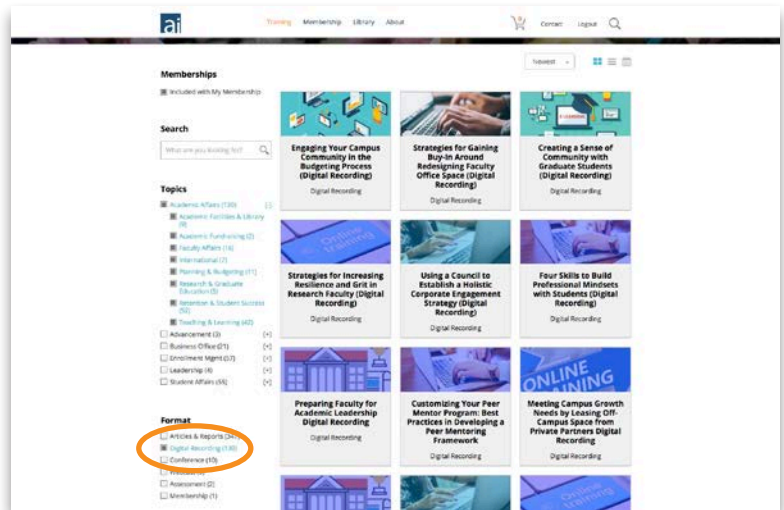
ai

Training Membership Library About

Contact Logout

Newest

Memberships

Included with My Membership

Search

What are you looking for?

Topics

Academic Affairs (130) [-]

Academic Facilities & Library (4)

Academic Fundraising (2)

Faculty Affairs (16)

International (7)

Planning & Budgeting (11)

Research & Graduate Education (5)

Retention & Student Success (52)

Teaching & Learning (42)

Advancement (3) [+]

Business Office (21) [+]

Enrollment Mgmt (37) [+]

Leadership (4) [+]

Student Affairs (56) [+]

Format

Articles & Reports (34)

Digital Recording (130)

Conference (10)

Webinar (4)

Assessment (2)

Membership (1)

Engaging Your Campus Community in the Budgeting Process (Digital Recording)

Digital Recording

Strategies for Gaining Buy-In Around Redesigning Faculty Office Space (Digital Recording)

Digital Recording

Creating a Sense of Community with Graduate Students (Digital Recording)

Digital Recording

Online Training

Strategies for Increasing Resilience and Grit in Research Faculty (Digital Recording)

Digital Recording

Using a Council to Establish a Holistic Corporate Engagement Strategy (Digital Recording)

Digital Recording

Four Skills to Build Professional Mindsets with Students (Digital Recording)

Digital Recording

Preparing Faculty for Academic Leadership Digital Recording

Digital Recording

Customizing Your Peer Mentor Program: Best Practices in Developing a Peer Mentoring Framework

Digital Recording

ONLINE TRAINING

Meeting Campus Growth Needs by Leasing Off-Campus Space from Private Partners Digital Recording

Digital Recording